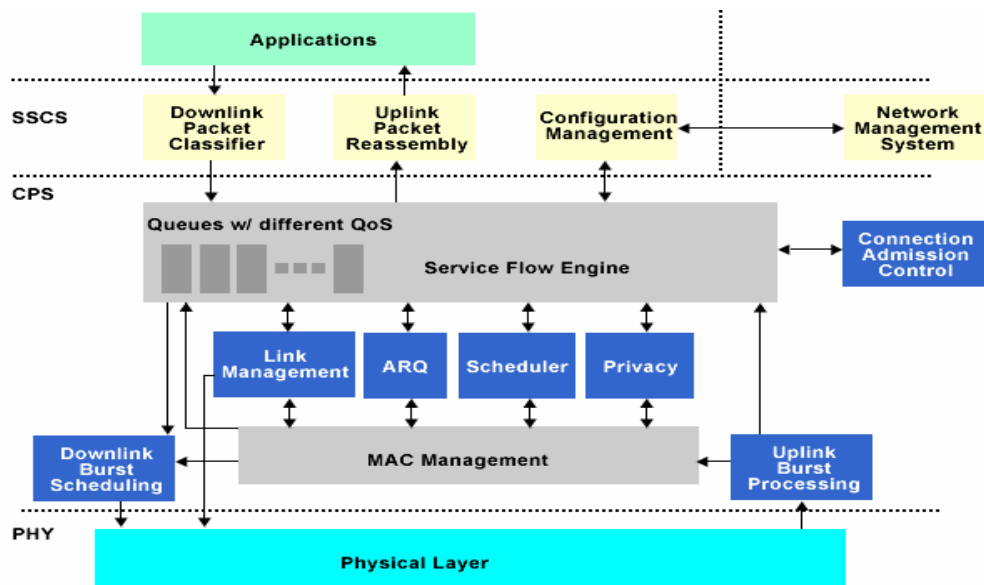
Applications

SSCS

Downlink Packet Classifier

Uplink Packet Reassembly

Configuration Management

Network Management System

CPS

Queues w/ different QoS

Service Flow Engine

Connection Admission Control

Link Management

ARQ

Scheduler

Privacy

Downlink Burst Scheduling

MAC Management

Uplink Burst Processing

PHY

Physical Layer